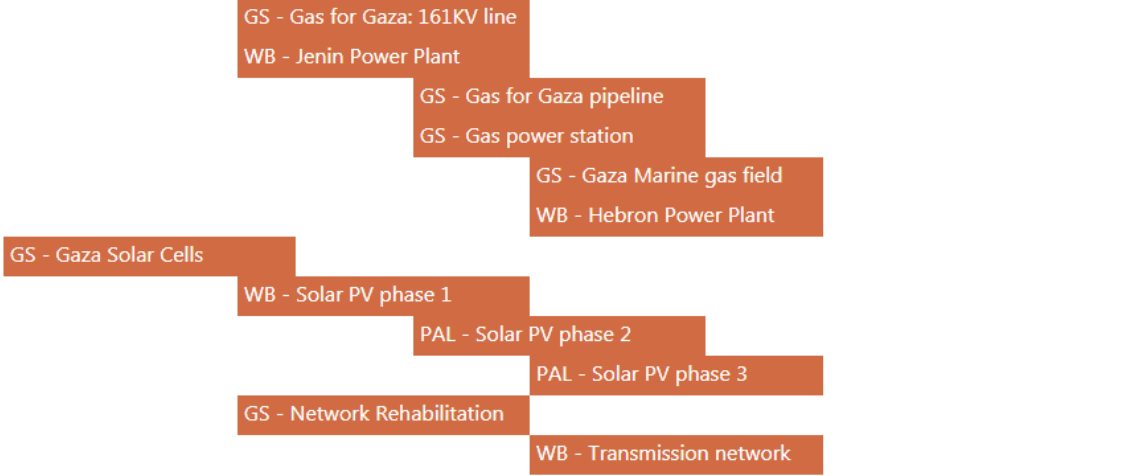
GS - Gas for Gaza: 161KV line
WB - Jenin Power Plant
GS - Gas for Gaza pipeline
GS - Gas power station
GS - Gaza Marine gas field
WB - Hebron Power Plant
GS - Gaza Solar Cells
WB - Solar PV phase 1
PAL - Solar PV phase 2
PAL - Solar PV phase 3
GS - Network Rehabilitation
WB - Transmission network